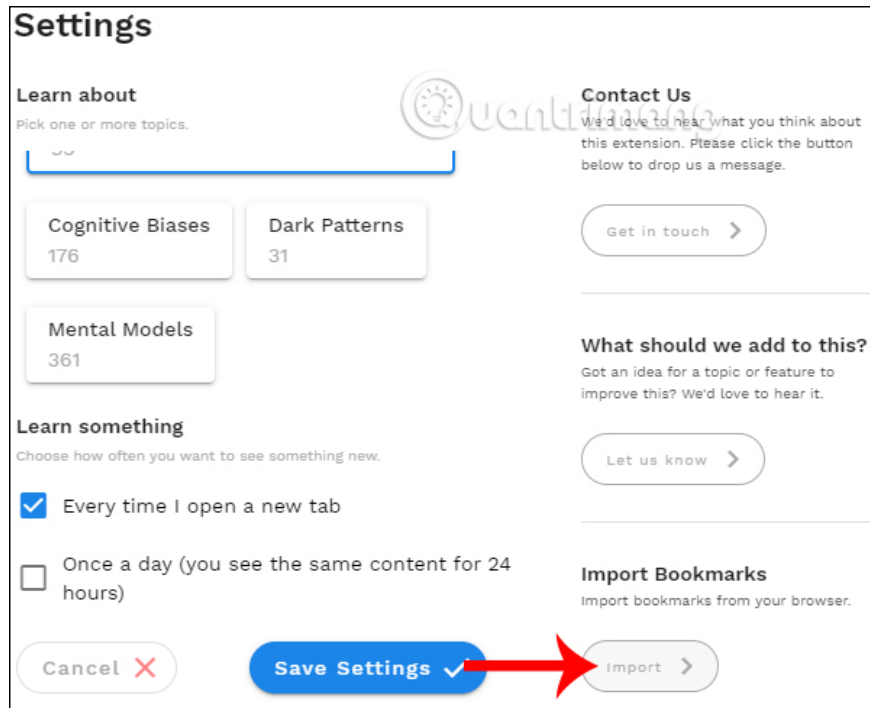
Settings

Learn about

Pick one or more topics.

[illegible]

Cognitive Biases
176

Dark Patterns
31

Mental Models
361

Learn something

Choose how often you want to see something new.

Every time I open a new tab

Once a day (you see the same content for 24 hours)

Cancel

Save Settings

Contact Us

We'd love to hear what you think about this extension. Please click the button below to drop us a message.

Get in touch

What should we add to this?

Got an idea for a topic or feature to improve this? We'd love to hear it.

Let us know

Import Bookmarks

Import bookmarks from your browser.

Import

Quantrimang